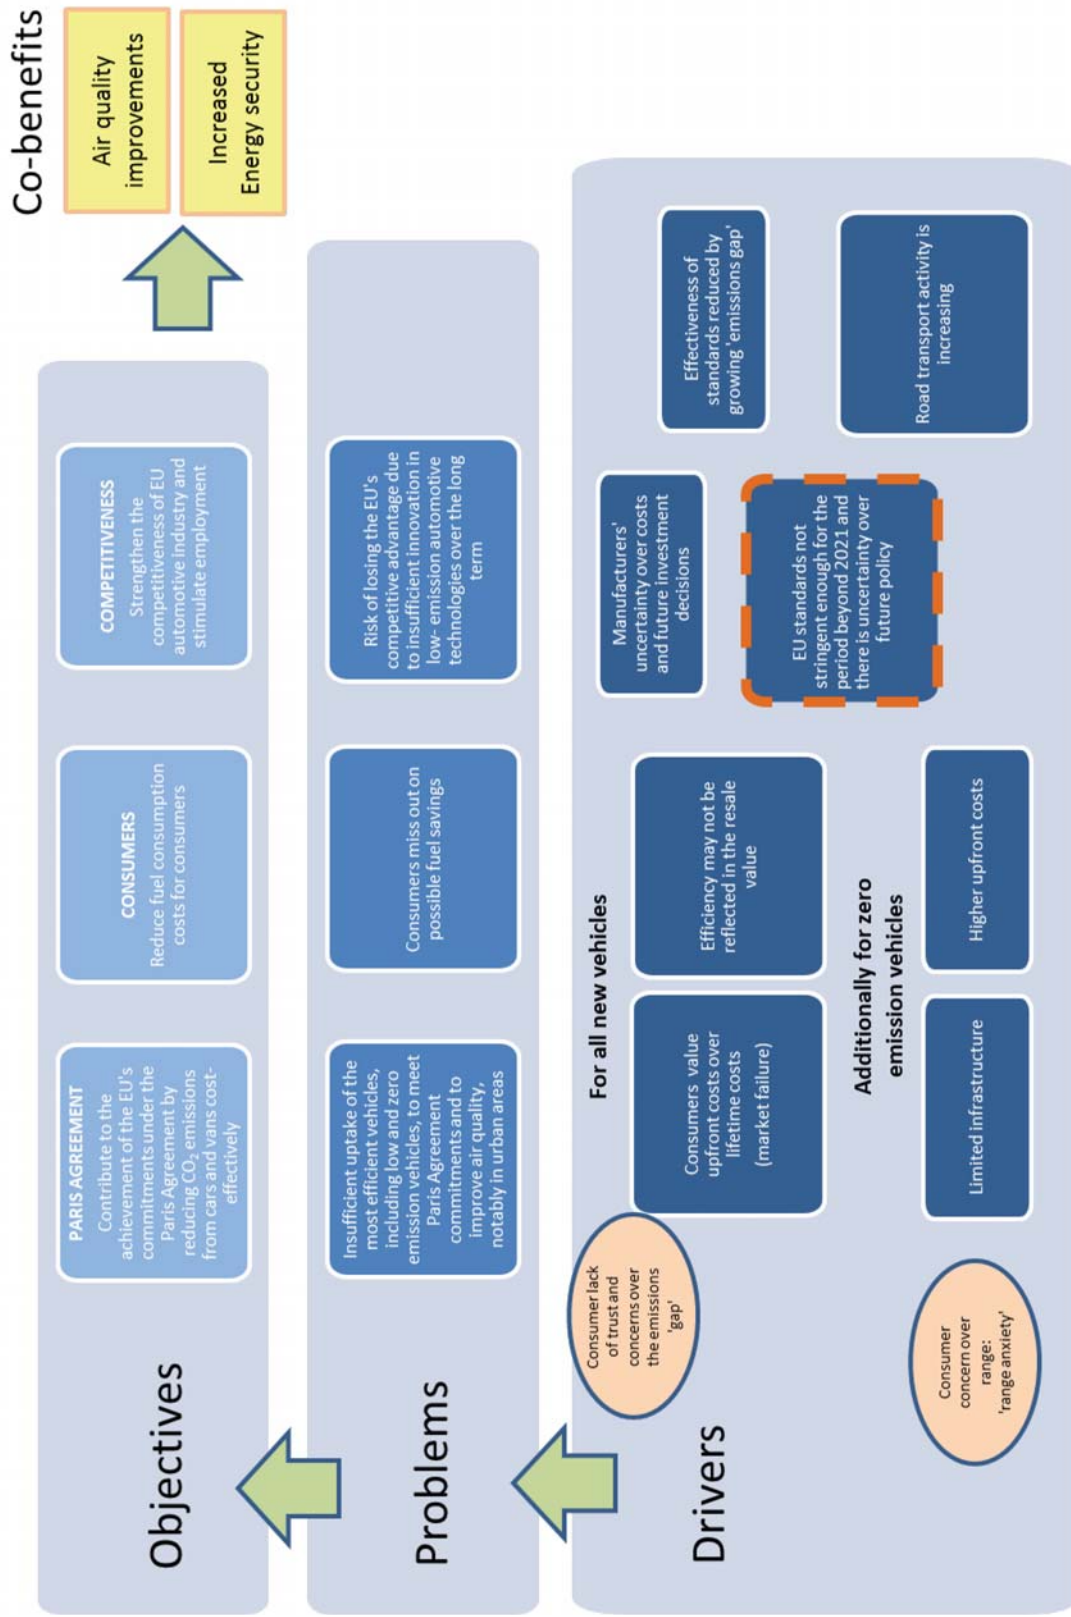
Co-benefits

Air quality improvements

Increased Energy security

Objectives

PARIS AGREEMENT
Contribute to the achievement of the EU's commitments under the Paris Agreement by reducing $CO_2$ emissions from cars and vans cost-effectively

CONSUMERS
Reduce fuel consumption costs for consumers

COMPETITIVENESS
Strengthen the competitiveness of EU automotive industry and stimulate employment

Problems

Insufficient uptake of the most efficient vehicles, including low and zero emission vehicles, to meet Paris Agreement commitments and to improve air quality, notably in urban areas

Consumers miss out on possible fuel savings

Risk of losing the EU's competitive advantage due to insufficient innovation in low- emission automotive technologies over the long term

Drivers

Consumer lack of trust and concerns over the emissions 'gap'

For all new vehicles

Consumers value upfront costs over lifetime costs (market failure)

Efficiency may not be reflected in the resale value

Manufacturers' uncertainty over costs and future investment decisions

Effectiveness of standards reduced by growing 'emissions gap'

EU standards not stringent enough for the period beyond 2021 and there is uncertainty over future policy

Road transport activity is increasing

Additionally for zero emission vehicles

Consumer concern over range: 'range anxiety'

Limited infrastructure

Higher upfront costs